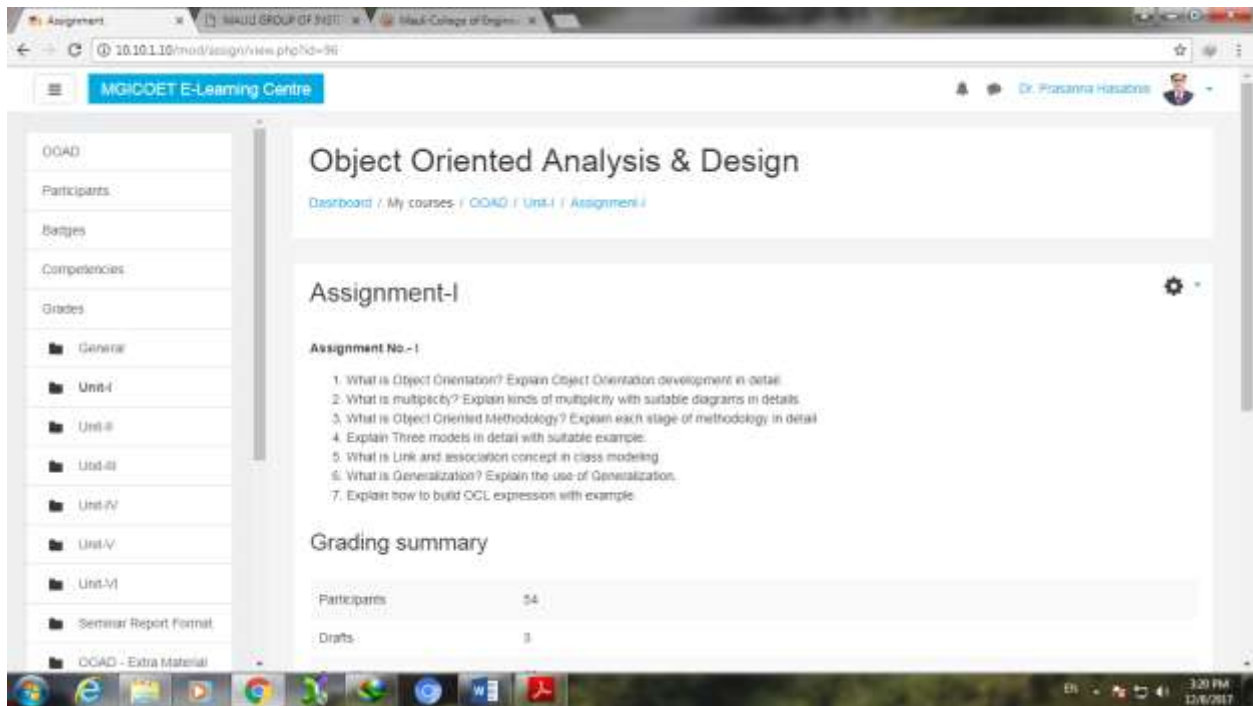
Assignment | MAULI GROUP OF INSTI | Mauli College of Engine

10.10.1.10/mod/assign/view.php?id=96

MGICOET E-Learning Centre

Dr. Prasanna Hasabnis

OOAD
Participants
Badges
Competencies
Grades
General
Unit-I
Unit-II
Unit-III
Unit-IV
Unit-V
Unit-VI
Seminar Report Format
OOAD - Extra Material

Object Oriented Analysis & Design

Dashboard / My courses / OOAD / Unit-I / Assignment-I

Assignment-I

Assignment No.- I

1. What is Object Orientation? Explain Object Orientation development in detail.
2. What is multiplicity? Explain kinds of multiplicity with suitable diagrams in details.
3. What is Object Oriented Methodology? Explain each stage of methodology in detail.
4. Explain Three models in detail with suitable example.
5. What is Link and association concept in class modeling.
6. What is Generalization? Explain the use of Generalization.
7. Explain how to build OCL expression with example.

Grading summary

| Participants | 54 |
|---|---|
| Drafts | 3 |

EN 3:20 PM 12/6/2017